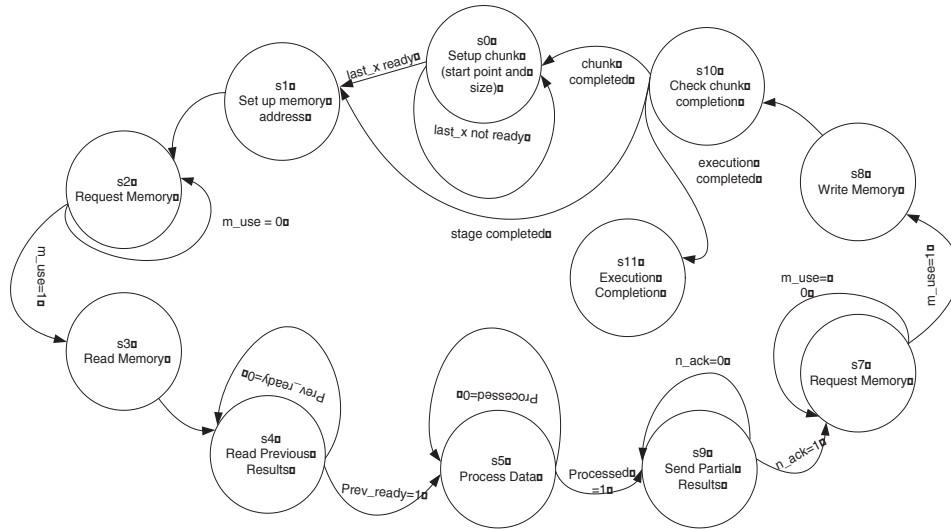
s0¤
Setup chunk¤
(start point and size)¤

last_x ready¤

last_x not ready¤

s1¤
Set up memory¤
address¤

chunk¤
completed¤

s10¤
Check chunk¤
completion¤

s2¤
Request Memory¤

m_use = 0¤

execution¤
completed¤

s8¤
Write Memory¤

stage completed¤

m_use=1¤

s11¤
Execution¤
Completion¤

m_use=¤
0¤

m_use=1¤

s3¤
Read Memory¤

Prev_ready=0¤

Processed=0¤

n_ack=0¤

s7¤
Request Memory¤

s4¤
Read Previous¤
Results¤

s5¤
Process Data¤

s9¤
Send Partial¤
Results¤

Prev_ready=1¤

Processed¤
=1¤

n_ack=1¤